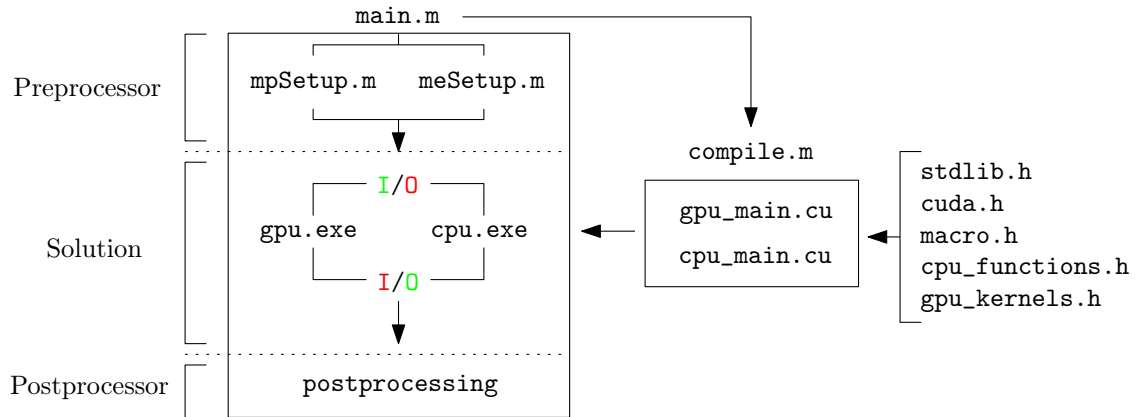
main.m

Preprocessor

mpSetup.m meSetup.m

compile.m

Solution

I/O

gpu.exe cpu.exe

I/O

gpu_main.cu

cpu_main.cu

stdlib.h
cuda.h
macro.h
cpu_functions.h
gpu_kernels.h

Postprocessor

postprocessing